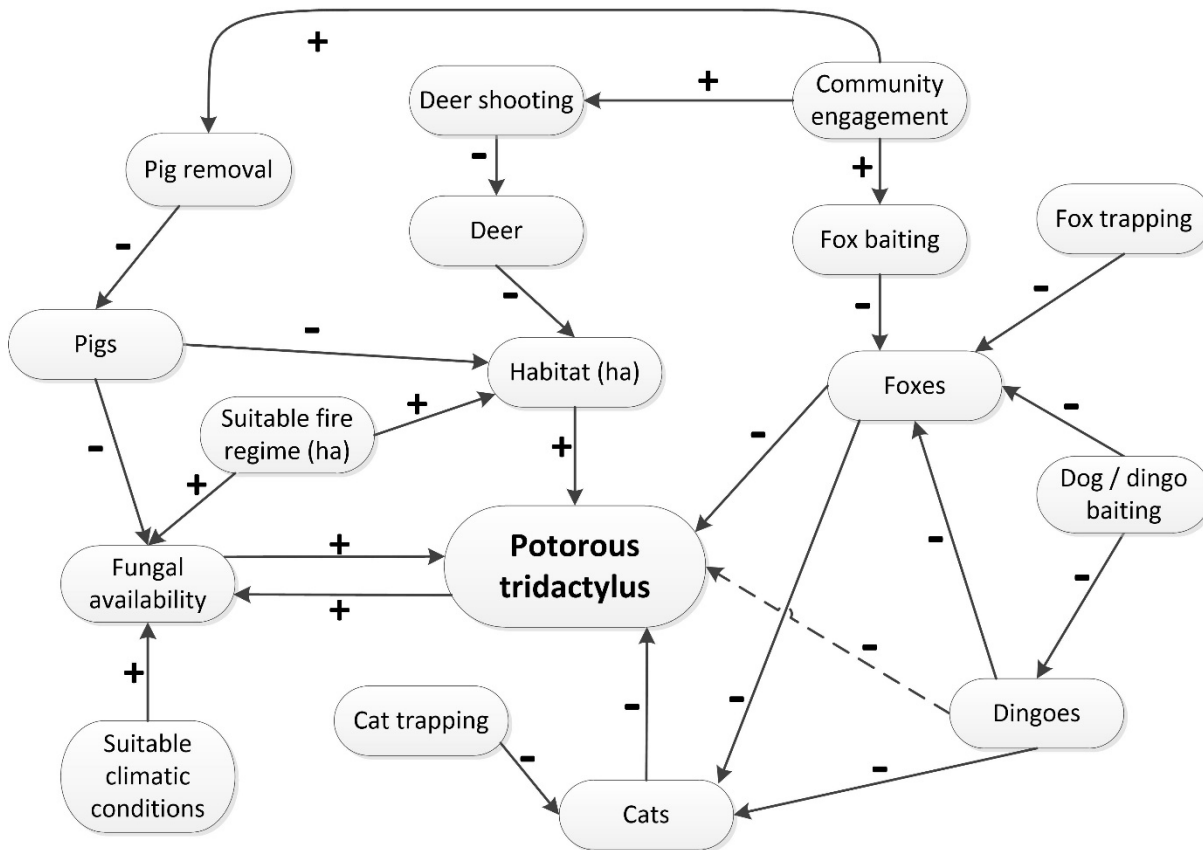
+

Deer shooting

+

Community engagement

Pig removal

-

Deer

+

Fox baiting

Fox trapping

-

-

-

Pigs

-

Habitat (ha)

-

Foxes

-

Suitable fire regime (ha)

+

-

+

-

-

+

Dog / dingo baiting

Fungal availability

+

Potorous tridactylus

+

-

-

+

-

Suitable climatic conditions

Cat trapping

-

-

-

Dingoes

-

Cats